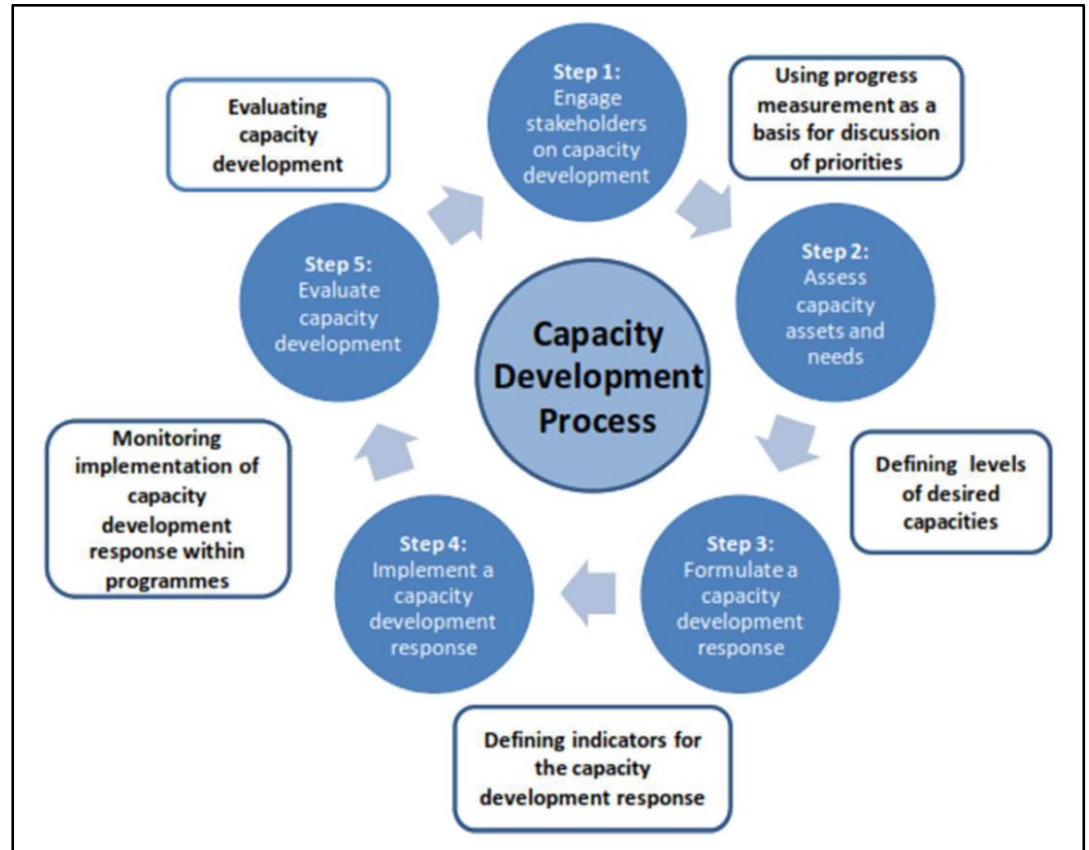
Capacity Development Process

Step 1:
Engage stakeholders on capacity development

Using progress measurement as a basis for discussion of priorities

Step 2:
Assess capacity assets and needs

Defining levels of desired capacities

Step 3:
Formulate a capacity development response

Defining indicators for the capacity development response

Step 4:
Implement a capacity development response

Monitoring implementation of capacity development response within programmes

Step 5:
Evaluate capacity development

Evaluating capacity development